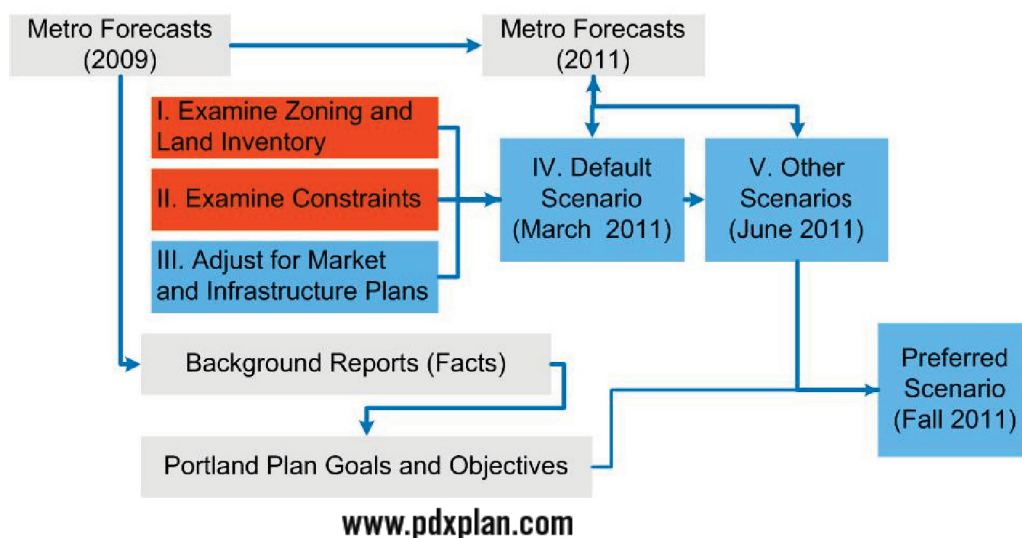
Metro Forecasts (2009)

Metro Forecasts (2011)

I. Examine Zoning and Land Inventory

II. Examine Constraints

III. Adjust for Market and Infrastructure Plans

IV. Default Scenario (March 2011)

V. Other Scenarios (June 2011)

Background Reports (Facts)

Preferred Scenario (Fall 2011)

Portland Plan Goals and Objectives

www.pdxplan.com